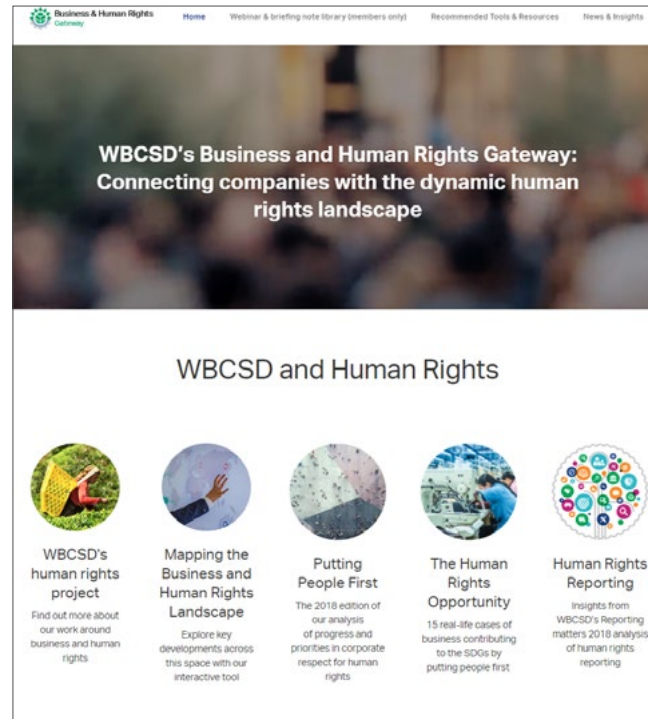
Business & Human Rights Gateway

Home Webinar & briefing note library (members only) Recommended Tools & Resources News & Insights

WBCSD's Business and Human Rights Gateway: Connecting companies with the dynamic human rights landscape

WBCSD and Human Rights

WBCSD's human rights project
Find out more about our work around business and human rights

Mapping the Business and Human Rights Landscape
Explore key developments across this space with our interactive tool

Putting People First
The 2018 edition of our analysis of progress and priorities in corporate respect for human rights

The Human Rights Opportunity
15 real-life cases of business contributing to the SDGs by putting people first

Human Rights Reporting
Insights from WBCSD's Reporting matters 2018 analysis of human rights reporting